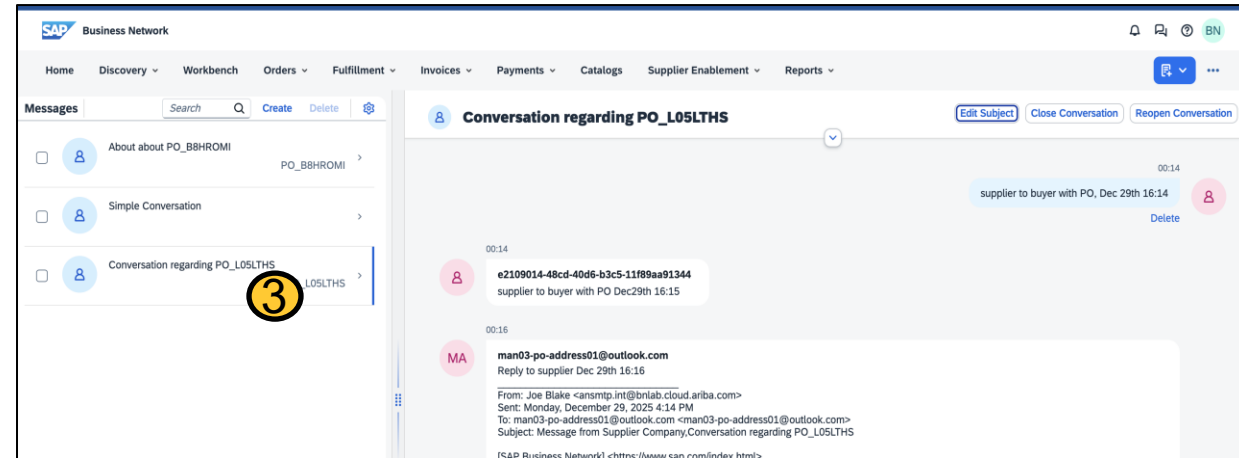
SAP Business Network

BN

Home Discovery Workbench Orders Fulfillment Invoices Payments Catalogs Supplier Enablement Reports

Messages Search Create Delete

About about PO_B8HROMI
PO_B8HROMI

Simple Conversation

Conversation regarding PO_L05LTHS
L05LTHS

3

Conversation regarding PO_L05LTHS

Edit Subject Close Conversation Reopen Conversation

00:14

supplier to buyer with PO, Dec 29th 16:14

Delete

00:14

e2109014-48cd-40d6-b3c5-11f89aa91344
supplier to buyer with PO Dec29th 16:15

00:16

MA

man03-po-address01@outlook.com
Reply to supplier Dec 29th 16:16

From: Joe Blake <ansmtp.int@bnlab.cloud.ariba.com>
Sent: Monday, December 29, 2025 4:14 PM
To: man03-po-address01@outlook.com <man03-po-address01@outlook.com>
Subject: Message from Supplier Company,Conversation regarding PO_L05LTHS

[SAP Business Network] <https://www.sap.com/index.html>